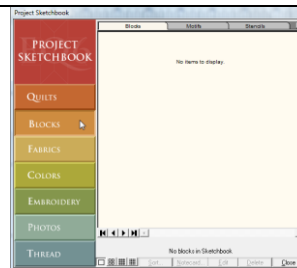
Project Sketchbook

PROJECT SKETCHBOOK

QUILTS

BLOCKS

FABRICS

COLORS

EMBROIDERY

PHOTOS

THREAD

Blocks | Motifs | Stencils

No items to display.

No blocks in Sketchbook

List | Notecard | Edit | Delete | Close